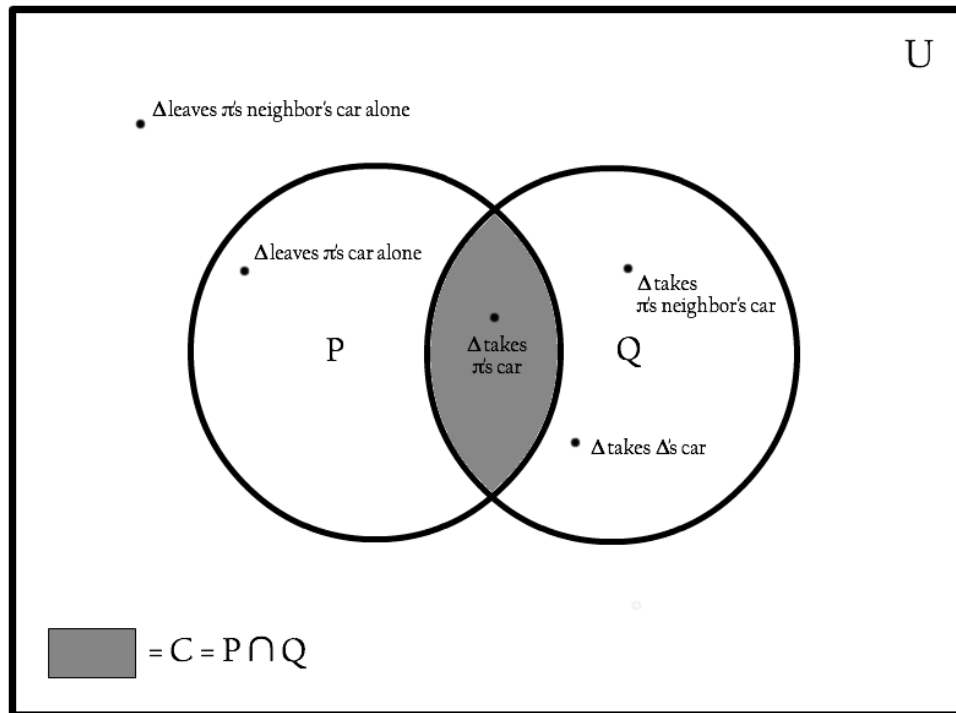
U

$\Delta$ leaves $\pi$'s neighbor's car alone

$\Delta$ leaves $\pi$'s car alone

P

$\Delta$ takes $\pi$'s car

$\Delta$ takes $\pi$'s neighbor's car

Q

$\Delta$ takes $\Delta$'s car

= $C = P \cap Q$